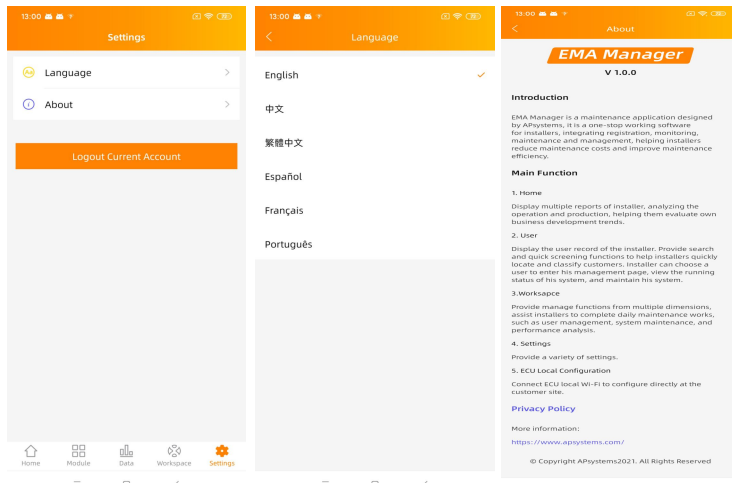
13:00

Settings

Language

About

Logout Current Account

Home Module Data Workspace Settings

13:00

Language

English

中文

繁體中文

Español

Français

Português

13:00

About

EMA Manager

V 1.0.0

Introduction

EMA Manager is a maintenance application designed by APsystems, it is a one-stop working software for installers, integrating registration, monitoring, maintenance and management, helping installers reduce maintenance costs and improve maintenance efficiency.

Main Function

1. Home

Display multiple reports of installer, analyzing the operation and production, helping them evaluate own business development trends.

2. User

Display the user record of the installer. Provide search and quick screening functions to help installers quickly locate and classify customers. Installer can choose a user to enter his management page, view the running status of his system, and maintain his system.

3.Worksapce

Provide manage functions from multiple dimensions, assist installers to complete daily maintenance works, such as user management, system maintenance, and performance analysis.

4. Settings

Provide a variety of settings.

5. ECU Local Configuration

Connect ECU local Wi-Fi to configure directly at the customer site.

Privacy Policy

More information:

https://www.apsystems.com/

© Copyright APsystems2021. All Rights Reserved